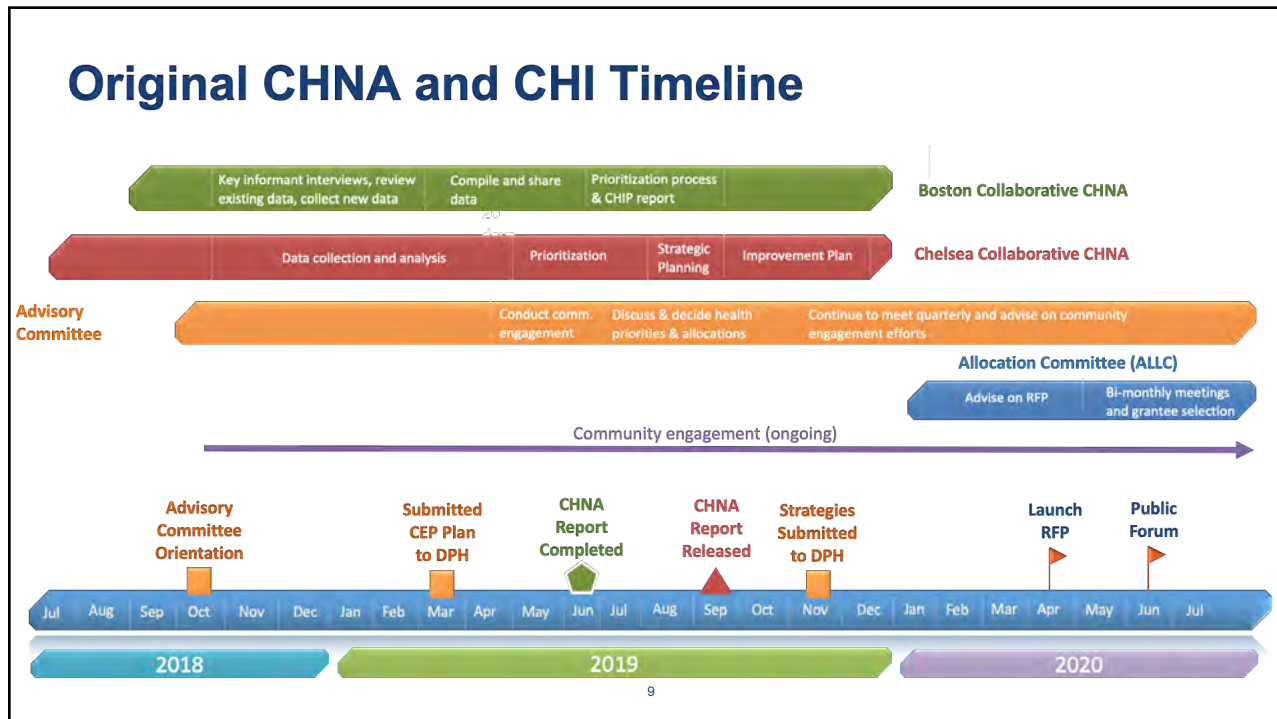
Original CHNA and CHI Timeline

Key informant interviews, review existing data, collect new data | Compile and share data | Prioritization process & CHIP report

Boston Collaborative CHNA

Data collection and analysis | Prioritization | Strategic Planning | Improvement Plan

Chelsea Collaborative CHNA

Advisory Committee

Conduct comm. engagement | Discuss & decide health priorities & allocations | Continue to meet quarterly and advise on community engagement efforts

Allocation Committee (ALLC)

Advise on RFP | Bi-monthly meetings and grantee selection

Community engagement (ongoing)

Advisory Committee Orientation

Submitted CEP Plan to DPH

CHNA Report Completed

CHNA Report Released

Strategies Submitted to DPH

Launch RFP

Public Forum

Jul Aug Sep Oct Nov Dec Jan Feb Mar Apr May Jun Jul Aug Sep Oct Nov Dec Jan Feb Mar Apr May Jun Jul

2018 2019 2020

9